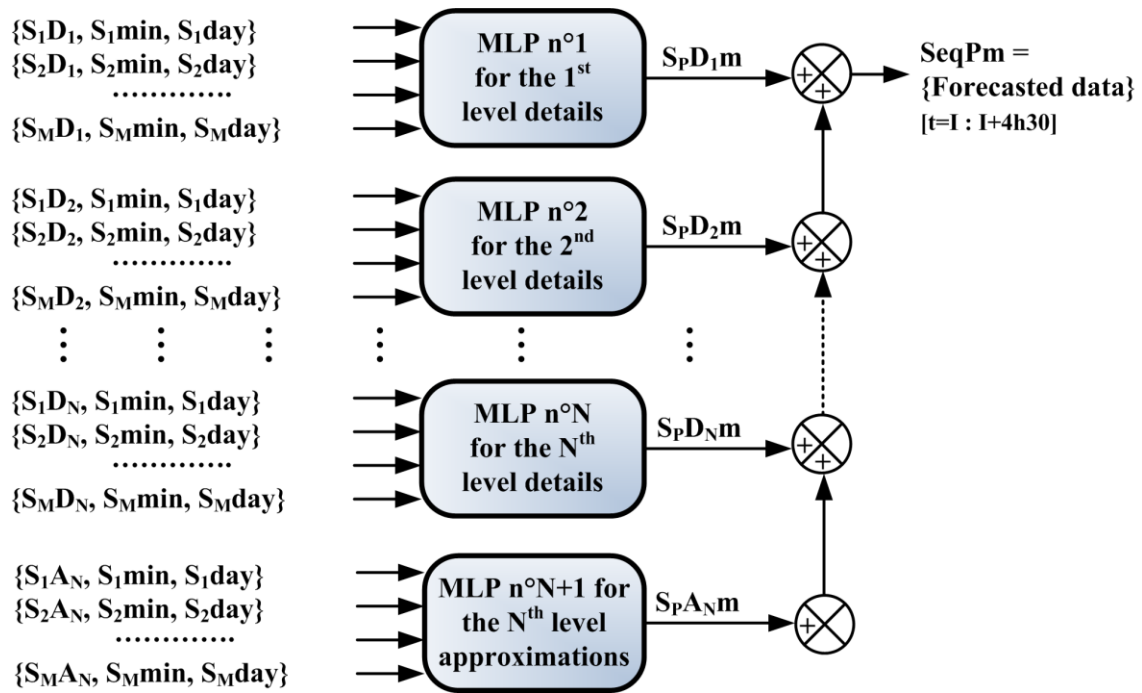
$\{S_1D_1, S_1min, S_1day\}$
$\{S_2D_1, S_2min, S_2day\}$
…………
$\{S_MD_1, S_Mmin, S_Mday\}$

MLP n°1 for the 1$^{st}$ level details

$S_PD_1m$

+
+

SeqPm = {Forecasted data}
[t=I : I+4h30]

$\{S_1D_2, S_1min, S_1day\}$
$\{S_2D_2, S_2min, S_2day\}$
…………
$\{S_MD_2, S_Mmin, S_Mday\}$

MLP n°2 for the 2$^{nd}$ level details

$S_PD_2m$

+
+

$\{S_1D_N, S_1min, S_1day\}$
$\{S_2D_N, S_2min, S_2day\}$
…………
$\{S_MD_N, S_Mmin, S_Mday\}$

MLP n°N for the N$^{th}$ level details

$S_PD_Nm$

+
+

$\{S_1A_N, S_1min, S_1day\}$
$\{S_2A_N, S_2min, S_2day\}$
…………
$\{S_MA_N, S_Mmin, S_Mday\}$

MLP n°N+1 for the N$^{th}$ level approximations

$S_PA_Nm$

+